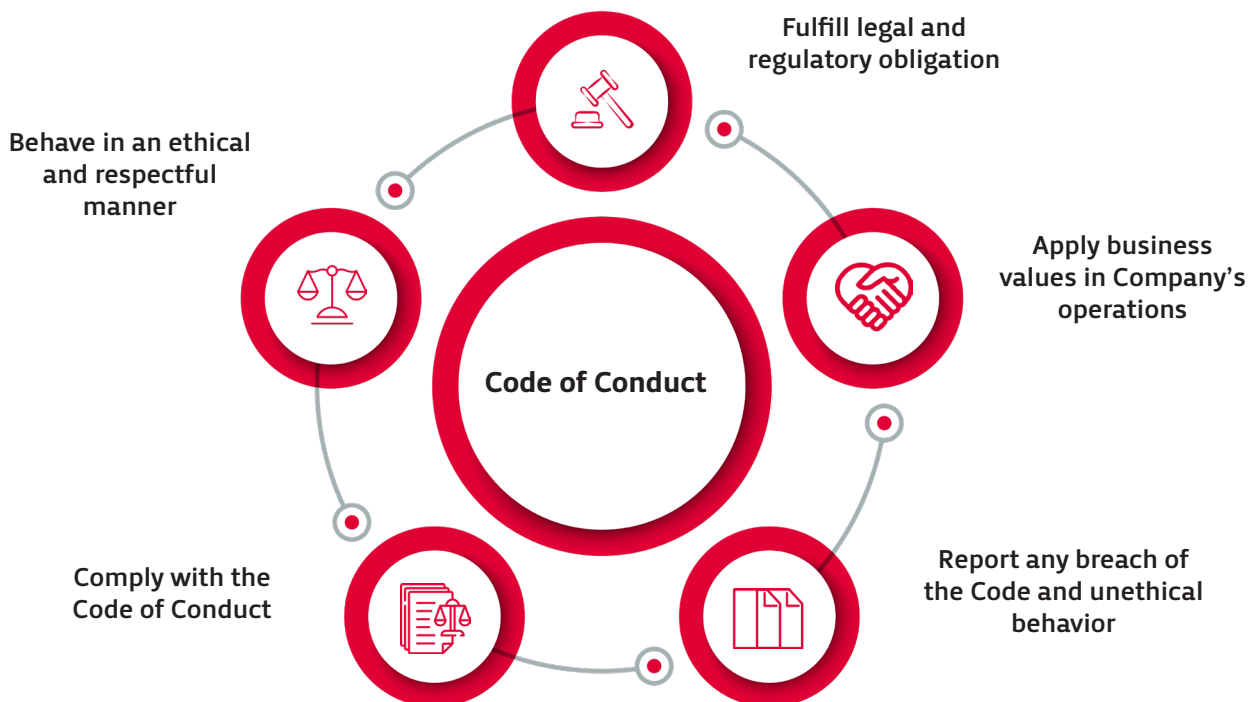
Fulfill legal and regulatory obligation

Behave in an ethical and respectful manner

Apply business values in Company's operations

Code of Conduct

Comply with the Code of Conduct

Report any breach of the Code and unethical behavior